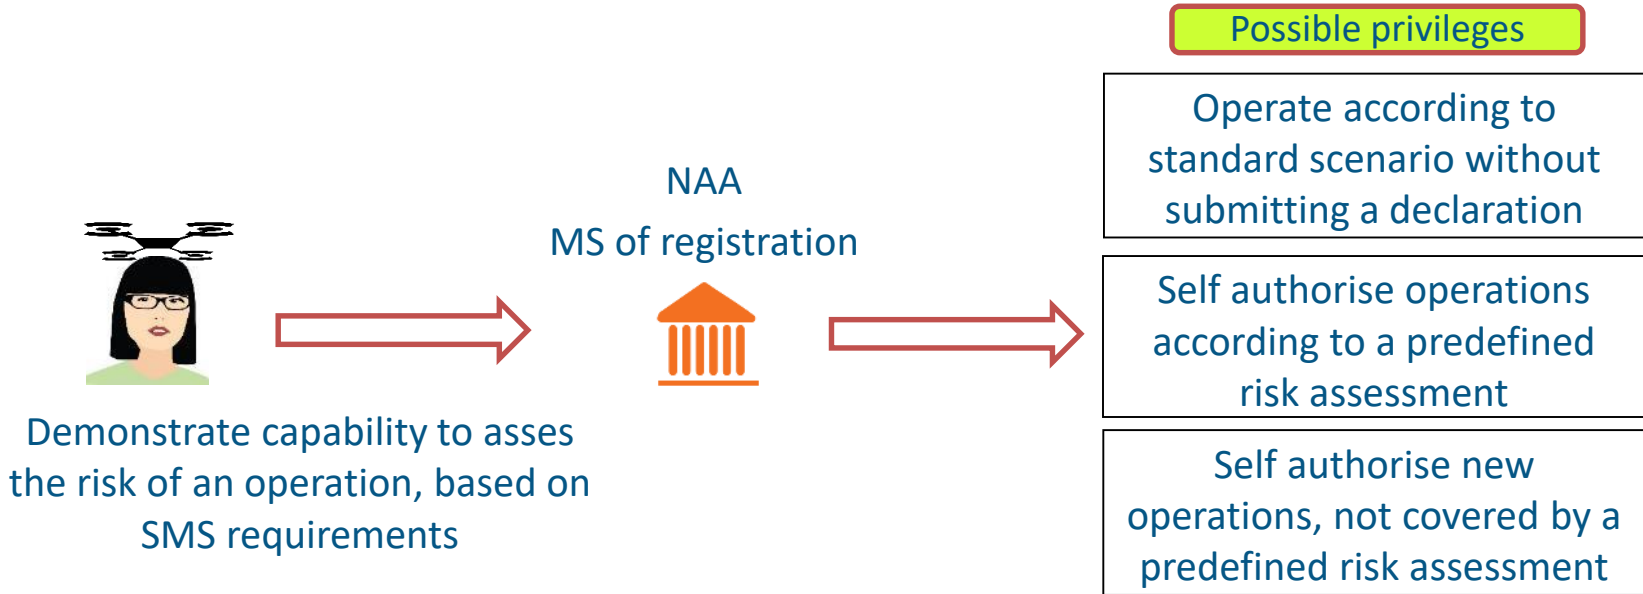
Possible privileges

Operate according to standard scenario without submitting a declaration

Self authorise operations according to a predefined risk assessment

Self authorise new operations, not covered by a predefined risk assessment

NAA
MS of registration

Demonstrate capability to asses the risk of an operation, based on SMS requirements